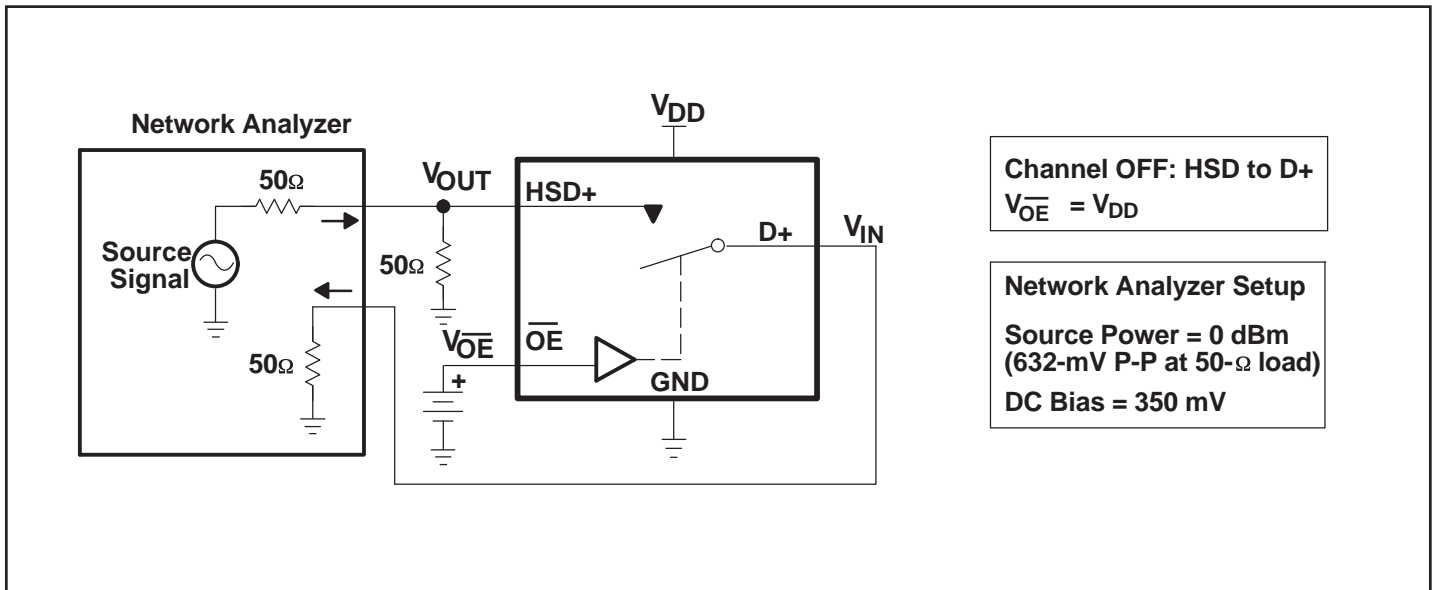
Network Analyzer

$V_{DD}$

50Ω

$V_{OUT}$

HSD+

Source Signal

50Ω

D+

$V_{IN}$

$V_{\overline{OE}}$

$\overline{OE}$

50Ω

+

GND

Channel OFF: HSD to D+
$V_{\overline{OE}}$ = $V_{DD}$

Network Analyzer Setup

Source Power = 0 dBm (632-mV P-P at 50-Ω load)

DC Bias = 350 mV